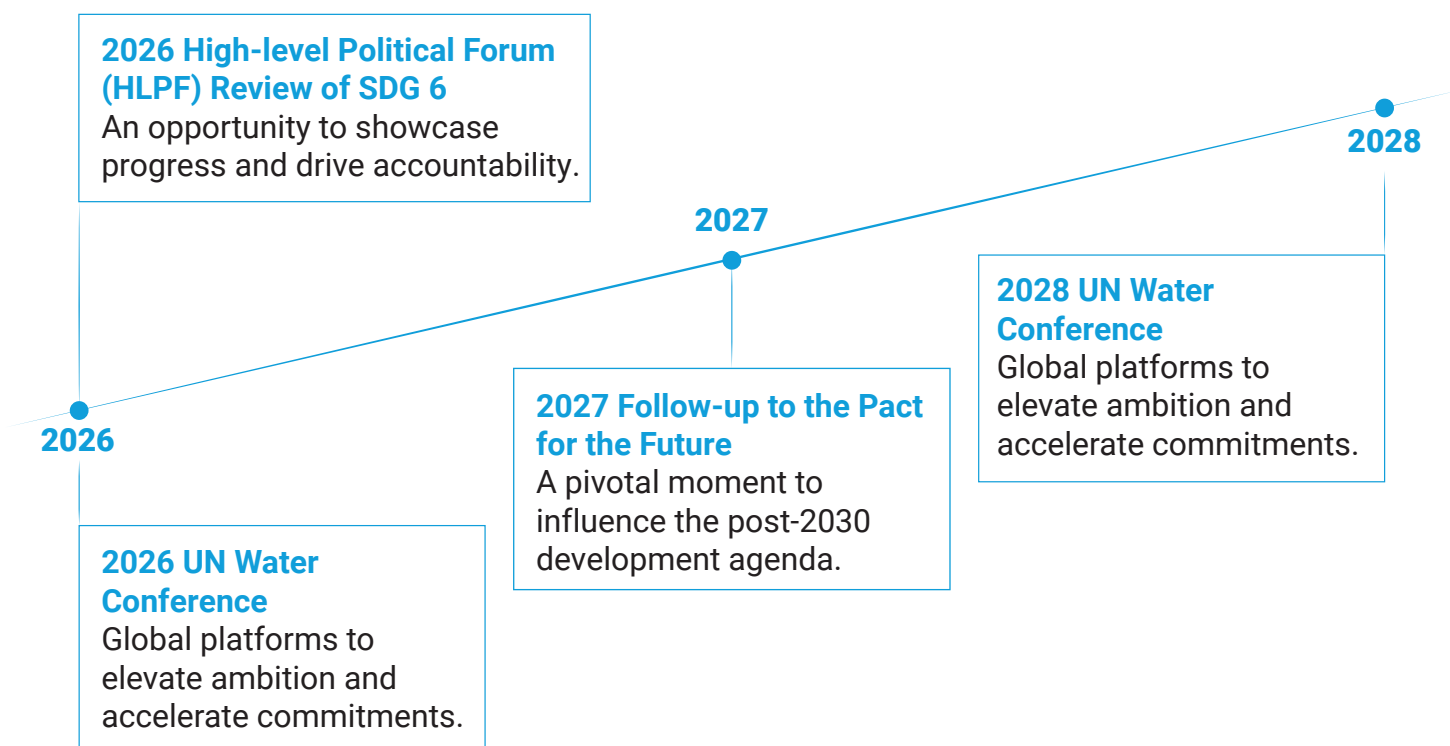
2026 High-level Political Forum (HLPF) Review of SDG 6
An opportunity to showcase progress and drive accountability.

2028

2027

2028 UN Water Conference
Global platforms to elevate ambition and accelerate commitments.

2027 Follow-up to the Pact for the Future
A pivotal moment to influence the post-2030 development agenda.

2026

2026 UN Water Conference
Global platforms to elevate ambition and accelerate commitments.